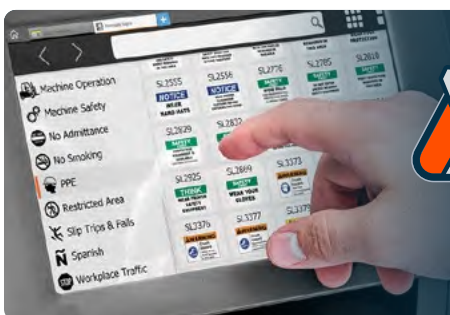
Machine Operation
Machine Safety
No Admittance
No Smoking
PPE
Restricted Area
Slip Trips & Falls
Spanish
Workplace Traffic

SL2555
NOTICE
WEAR HARD HATS

SL2556
NOTICE

SL2776

SL2785

SL2818

SL2829

SL2832

SL2925
THINK

SL2849
WEAR YOUR GLOVES

SL3373

SL2376

SL3377

SL3375